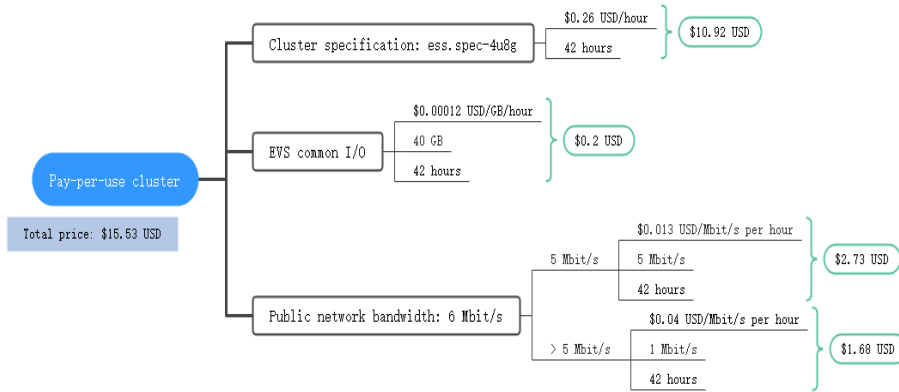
Pay-per-use cluster

Total price: $15.53 USD

Cluster specification: ess.spec-4u8g

$0.26 USD/hour

42 hours

$10.92 USD

EVS common I/O

$0.00012 USD/GB/hour

40 GB

42 hours

$0.2 USD

Public network bandwidth: 6 Mbit/s

5 Mbit/s

$0.013 USD/Mbit/s per hour

5 Mbit/s

42 hours

$2.73 USD

> 5 Mbit/s

$0.04 USD/Mbit/s per hour

1 Mbit/s

42 hours

$1.68 USD